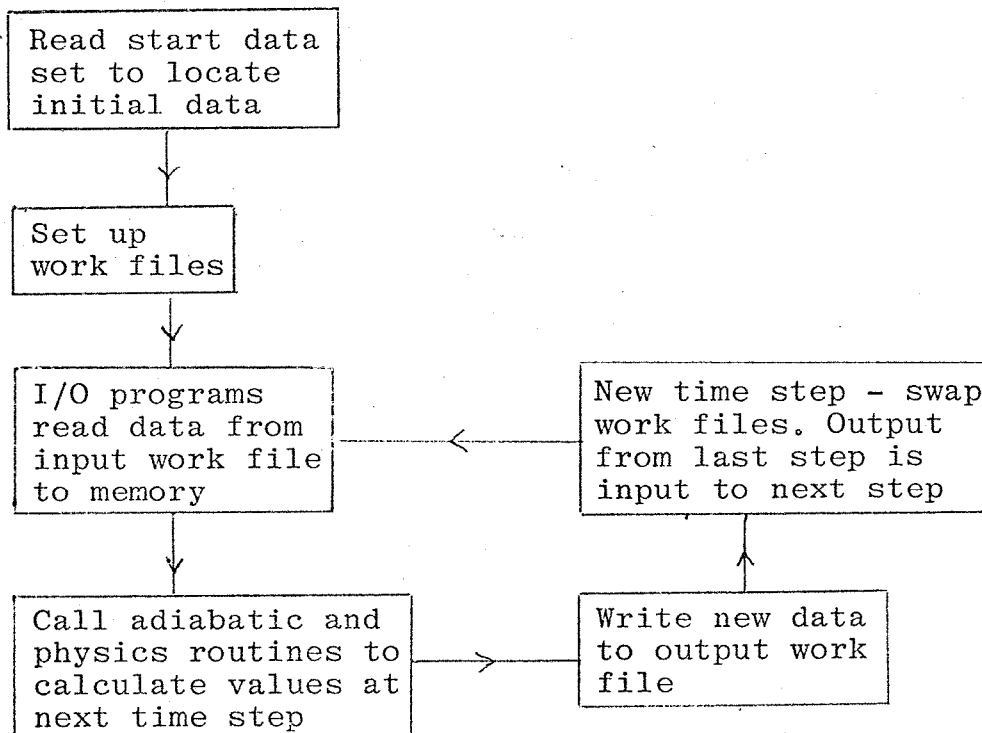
Read start data set to locate initial data

Set up work files

I/O programs read data from input work file to memory

Call adiabatic and physics routines to calculate values at next time step

Write new data to output work file

New time step - swap work files. Output from last step is input to next step